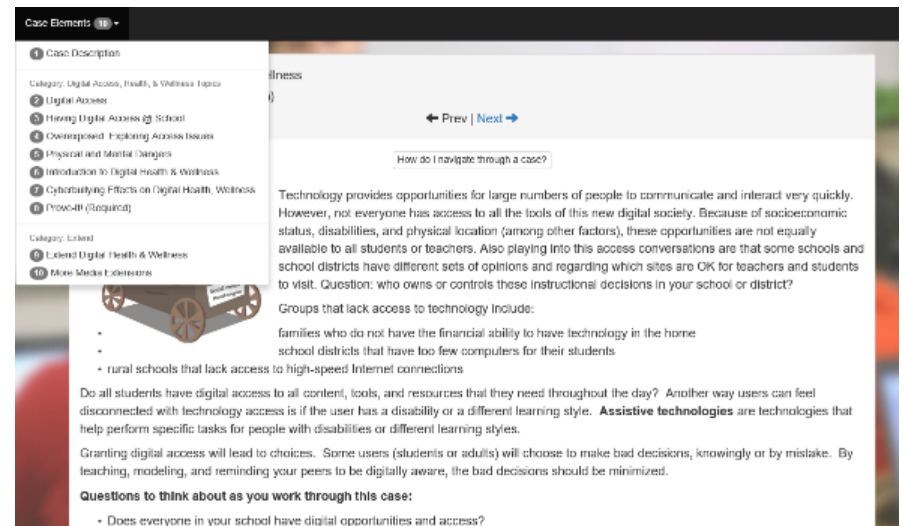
Case Elements 10

1 Case Description

Category: Digital Access, Health, & Wellness Topics
2 Digital Access
3 Having Digital Access @ School
4 Overexposed: Exploring Access Issues
5 Physical and Mental Dangers
6 Introduction to Digital Health & Wellness
7 Cyberbullying Effects on Digital Health, Wellness
8 Prove-It! (Required)

Category: Extend
9 Extend Digital Health & Wellness
10 More Media Extensions

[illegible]llness

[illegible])

← Prev | Next →

How do I navigate through a case?

Technology provides opportunities for large numbers of people to communicate and interact very quickly. However, not everyone has access to all the tools of this new digital society. Because of socioeconomic status, disabilities, and physical location (among other factors), these opportunities are not equally available to all students or teachers. Also playing into this access conversations are that some schools and school districts have different sets of opinions and regarding which sites are OK for teachers and students to visit. Question: who owns or controls these instructional decisions in your school or district?

Groups that lack access to technology include:

- families who do not have the financial ability to have technology in the home
- school districts that have too few computers for their students
- rural schools that lack access to high-speed Internet connections

Do all students have digital access to all content, tools, and resources that they need throughout the day? Another way users can feel disconnected with technology access is if the user has a disability or a different learning style. **Assistive technologies** are technologies that help perform specific tasks for people with disabilities or different learning styles.

Granting digital access will lead to choices. Some users (students or adults) will choose to make bad decisions, knowingly or by mistake. By teaching, modeling, and reminding your peers to be digitally aware, the bad decisions should be minimized.

**Questions to think about as you work through this case:**

- Does everyone in your school have digital opportunities and access?